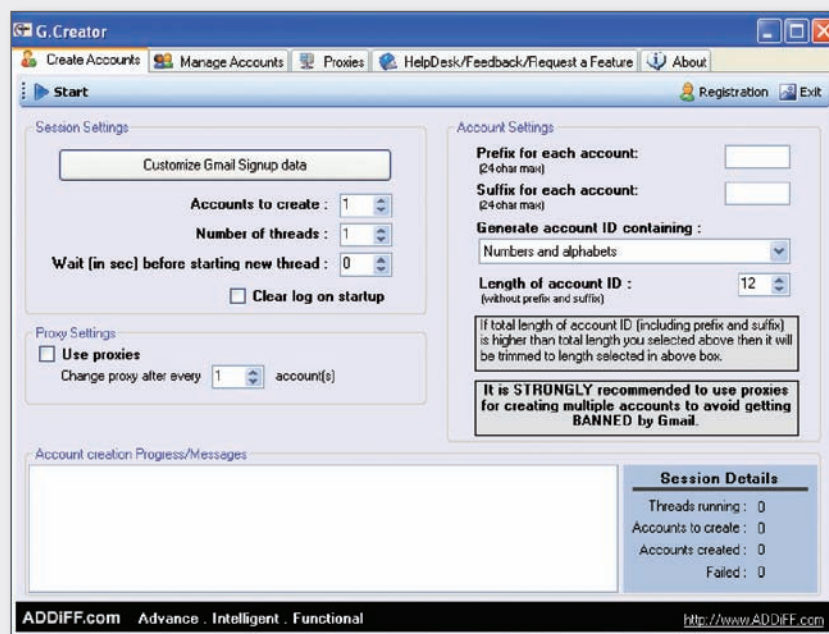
G.Creator

Create Accounts | Manage Accounts | Proxies | HelpDesk/Feedback/Request a Feature | About

Start

Registration | Exit

Session Settings

Customize Gmail Signup data

Accounts to create : 1

Number of threads : 1

Wait (in sec) before starting new thread : 0

Clear log on startup

Proxy Settings

Use proxies

Change proxy after every 1 account(s)

Account Settings

Prefix for each account:
(24 char max)

Suffix for each account:
(24 char max)

Generate account ID containing :

Numbers and alphabets

Length of account ID :
(without prefix and suffix)

12

If total length of account ID (including prefix and suffix) is higher than total length you selected above then it will be trimmed to length selected in above box.

It is STRONGLY recommended to use proxies for creating multiple accounts to avoid getting BANNED by Gmail.

Account creation Progress/Messages

Session Details

Threads running : 0

Accounts to create : 0

Accounts created : 0

Failed : 0

ADDiFF.com Advance . Intelligent . Functional

http://www.ADDiFF.com